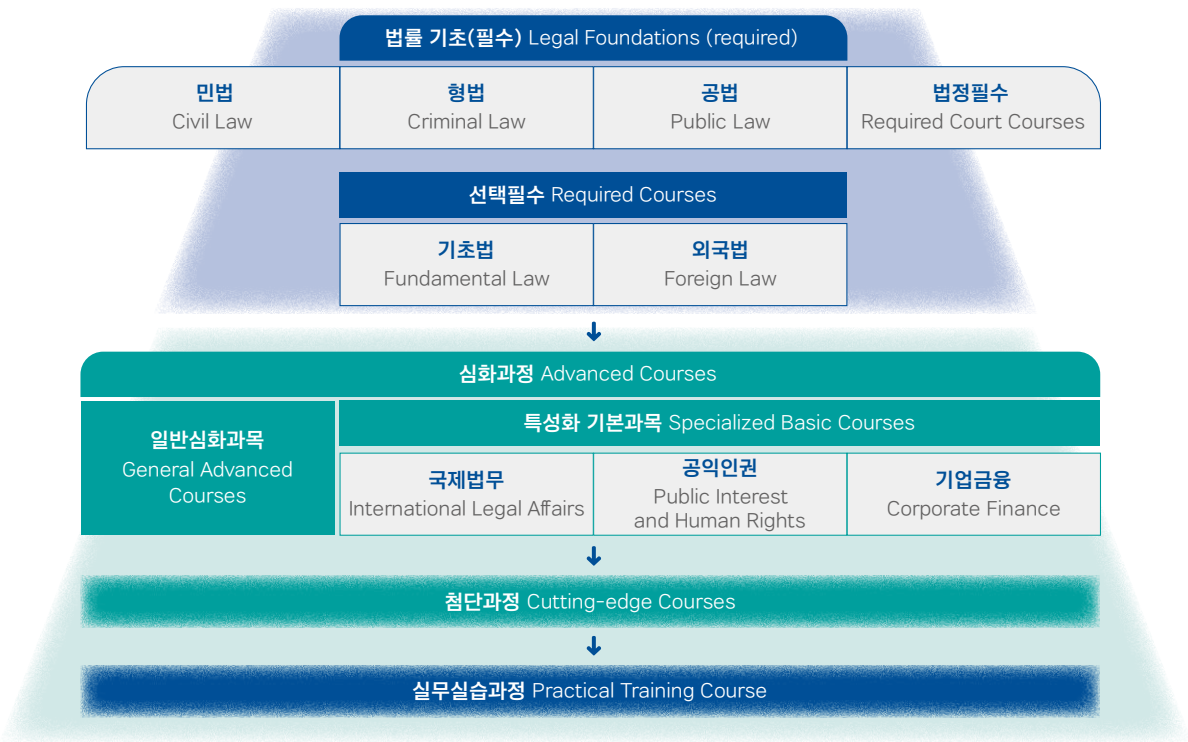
법률 기초(필수) Legal Foundations (required)

민법
Civil Law

형법
Criminal Law

공법
Public Law

법정필수
Required Court Courses

선택필수 Required Courses

기초법
Fundamental Law

외국법
Foreign Law

심화과정 Advanced Courses

일반심화과목
General Advanced Courses

특성화 기본과목 Specialized Basic Courses

국제법무
International Legal Affairs

공익인권
Public Interest and Human Rights

기업금융
Corporate Finance

첨단과정 Cutting-edge Courses

실무실습과정 Practical Training Course